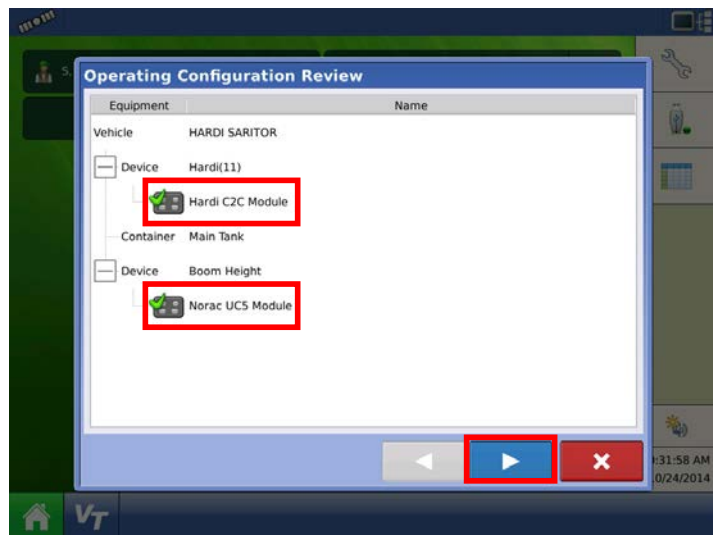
Operating Configuration Review

| Equipment | Name |
|---|---|
| Vehicle | HARDI SARITOR |
| Device | Hardi(11) |
| | Hardi C2C Module |
| Container | Main Tank |
| Device | Boom Height |
| | Norac UC5 Module |

:31:58 AM
0/24/2014

VT